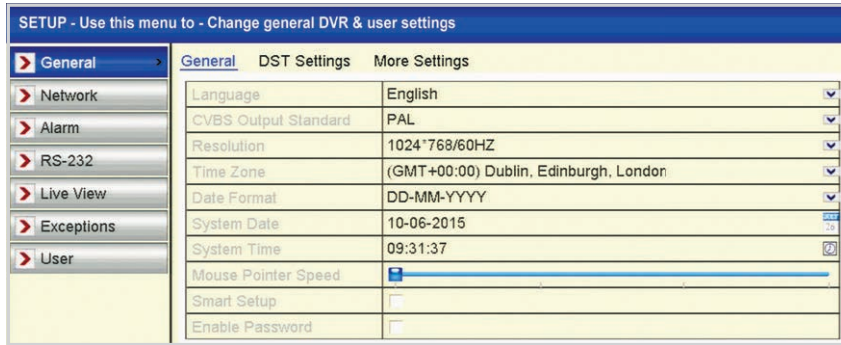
SETUP - Use this menu to - Change general DVR & user settings

General
Network
Alarm
RS-232
Live View
Exceptions
User

General DST Settings More Settings

| | |
|---|---|
| Language | English |
| CVBS Output Standard | PAL |
| Resolution | 1024*768/60HZ |
| Time Zone | (GMT+00:00) Dublin, Edinburgh, London |
| Date Format | DD-MM-YYYY |
| System Date | 10-06-2015 |
| System Time | 09:31:37 |
| Mouse Pointer Speed | |
| Smart Setup | |
| Enable Password | |